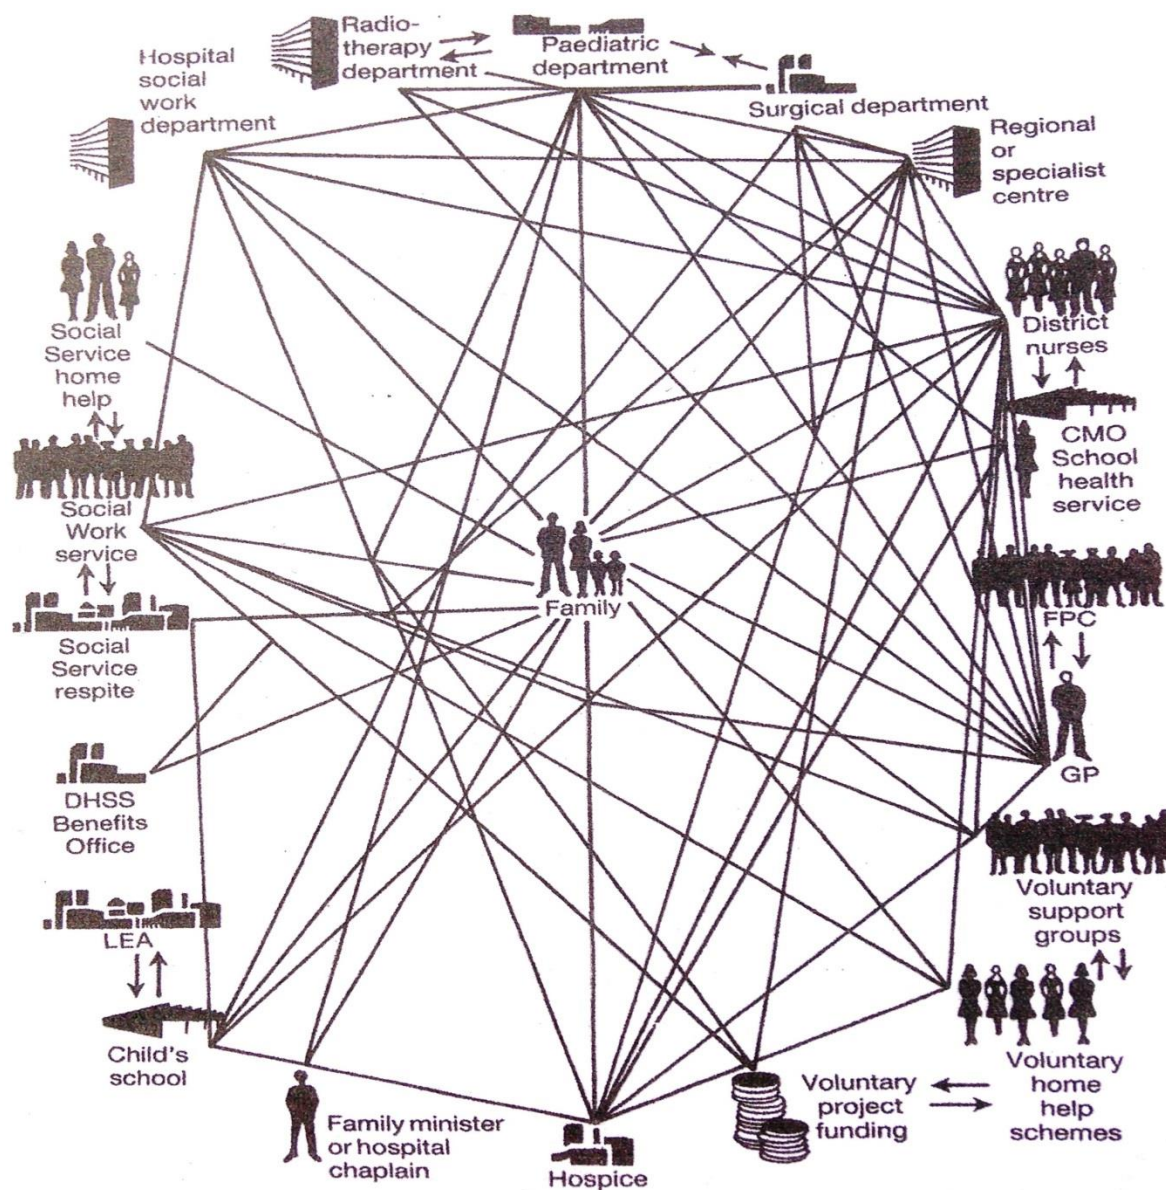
Radiotherapy department

Paediatric department

Hospital social work department

Surgical department

Regional or specialist centre

Social Service home help

District nurses

CMO School health service

Social Work service

Family

FPC

Social Service respite

GP

DHSS Benefits Office

Voluntary support groups

LEA

Child's school

Voluntary home help schemes

Voluntary project funding

Family minister or hospital chaplain

Hospice